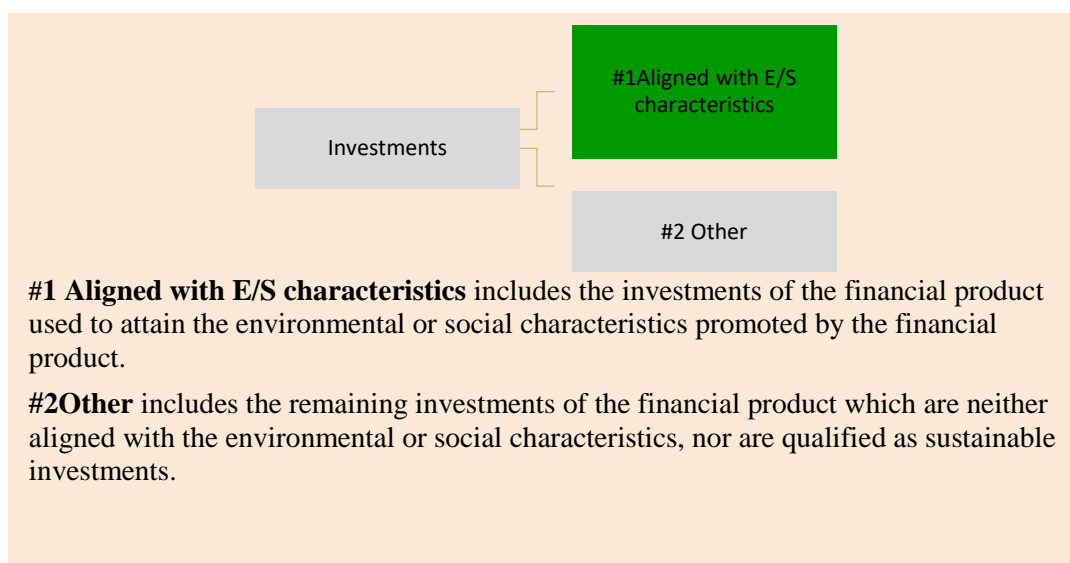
Investments

#1Aligned with E/S characteristics

#2 Other

**#1 Aligned with E/S characteristics** includes the investments of the financial product used to attain the environmental or social characteristics promoted by the financial product.

**#2Other** includes the remaining investments of the financial product which are neither aligned with the environmental or social characteristics, nor are qualified as sustainable investments.